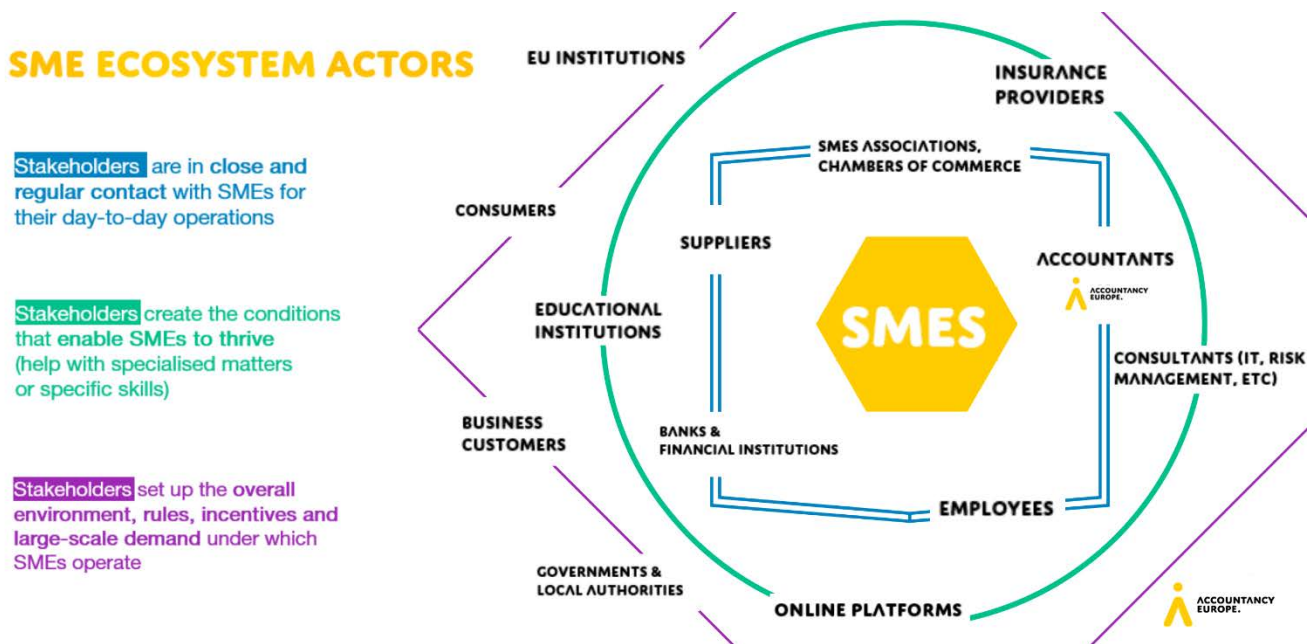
SME ECOSYSTEM ACTORS

Stakeholders are in close and regular contact with SMEs for their day-to-day operations

Stakeholders create the conditions that enable SMEs to thrive (help with specialised matters or specific skills)

Stakeholders set up the overall environment, rules, incentives and large-scale demand under which SMEs operate

EU INSTITUTIONS

INSURANCE PROVIDERS

SMES ASSOCIATIONS, CHAMBERS OF COMMERCE

CONSUMERS

SUPPLIERS

ACCOUNTANTS

ACCOUNTANCY EUROPE.

EDUCATIONAL INSTITUTIONS

SMES

CONSULTANTS (IT, RISK MANAGEMENT, ETC)

BUSINESS CUSTOMERS

BANKS & FINANCIAL INSTITUTIONS

EMPLOYEES

GOVERNMENTS & LOCAL AUTHORITIES

ONLINE PLATFORMS

ACCOUNTANCY EUROPE.